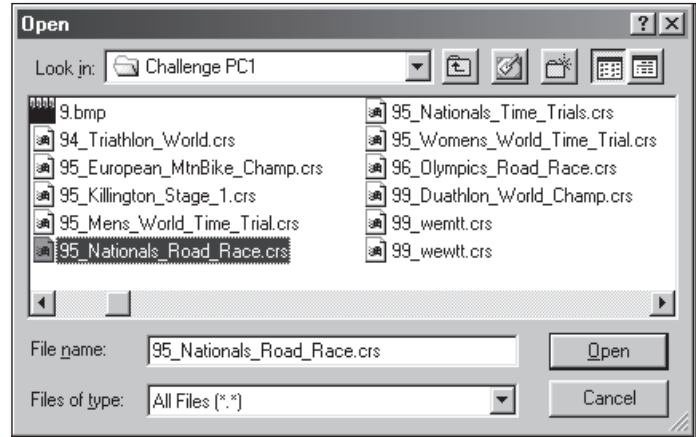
Open

?

X

Look in: Challenge PC1

9.bmp

94_Triathlon_World.crs

95_European_MtnBike_Champ.crs

95_Killington_Stage_1.crs

95_Mens_World_Time_Trial.crs

95_Nationals_Road_Race.crs

95_Nationals_Time_Trials.crs

95_Womens_World_Time_Trial.crs

96_Olympics_Road_Race.crs

99_Duathlon_World_Champ.crs

99_wemtt.crs

99_wewtt.crs

File name: 95_Nationals_Road_Race.crs

Open

Files of type: All Files (*.*)

Cancel